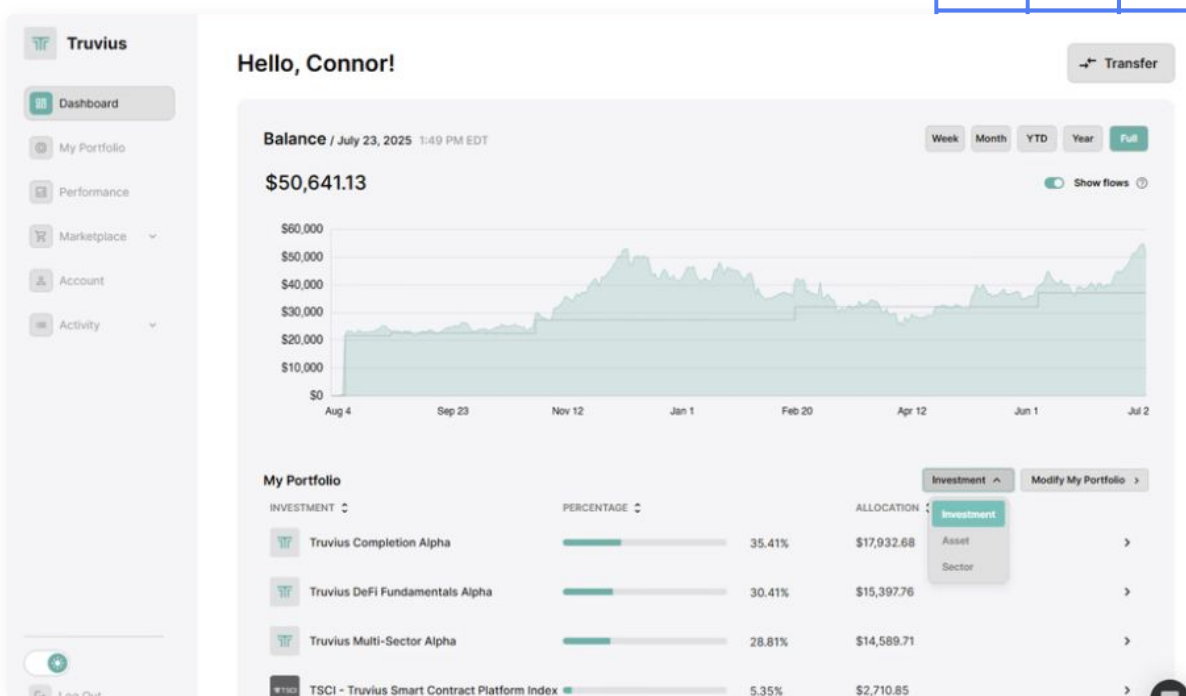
Truvius

Dashboard
My Portfolio
Performance
Marketplace
Account
Activity

Log Out

Hello, Connor!

Transfer

Balance / July 23, 2025 1:49 PM EDT

Week Month YTD Year Full

$50,641.13

Show flows

$60,000
$50,000
$40,000
$30,000
$20,000
$10,000
$0

Aug 4 Sep 23 Nov 12 Jan 1 Feb 20 Apr 12 Jun 1 Jul 2

My Portfolio

Investment

Modify My Portfolio

Investment
Asset
Sector

| INVESTMENT | PERCENTAGE | | ALLOCATION |
|---|---|---|---|
| Truvius Completion Alpha | | 35.41% | $17,932.68 |
| Truvius DeFi Fundamentals Alpha | | 30.41% | $15,397.76 |
| Truvius Multi-Sector Alpha | | 28.81% | $14,589.71 |
| TSCI - Truvius Smart Contract Platform Index | | 5.35% | $2,710.85 |